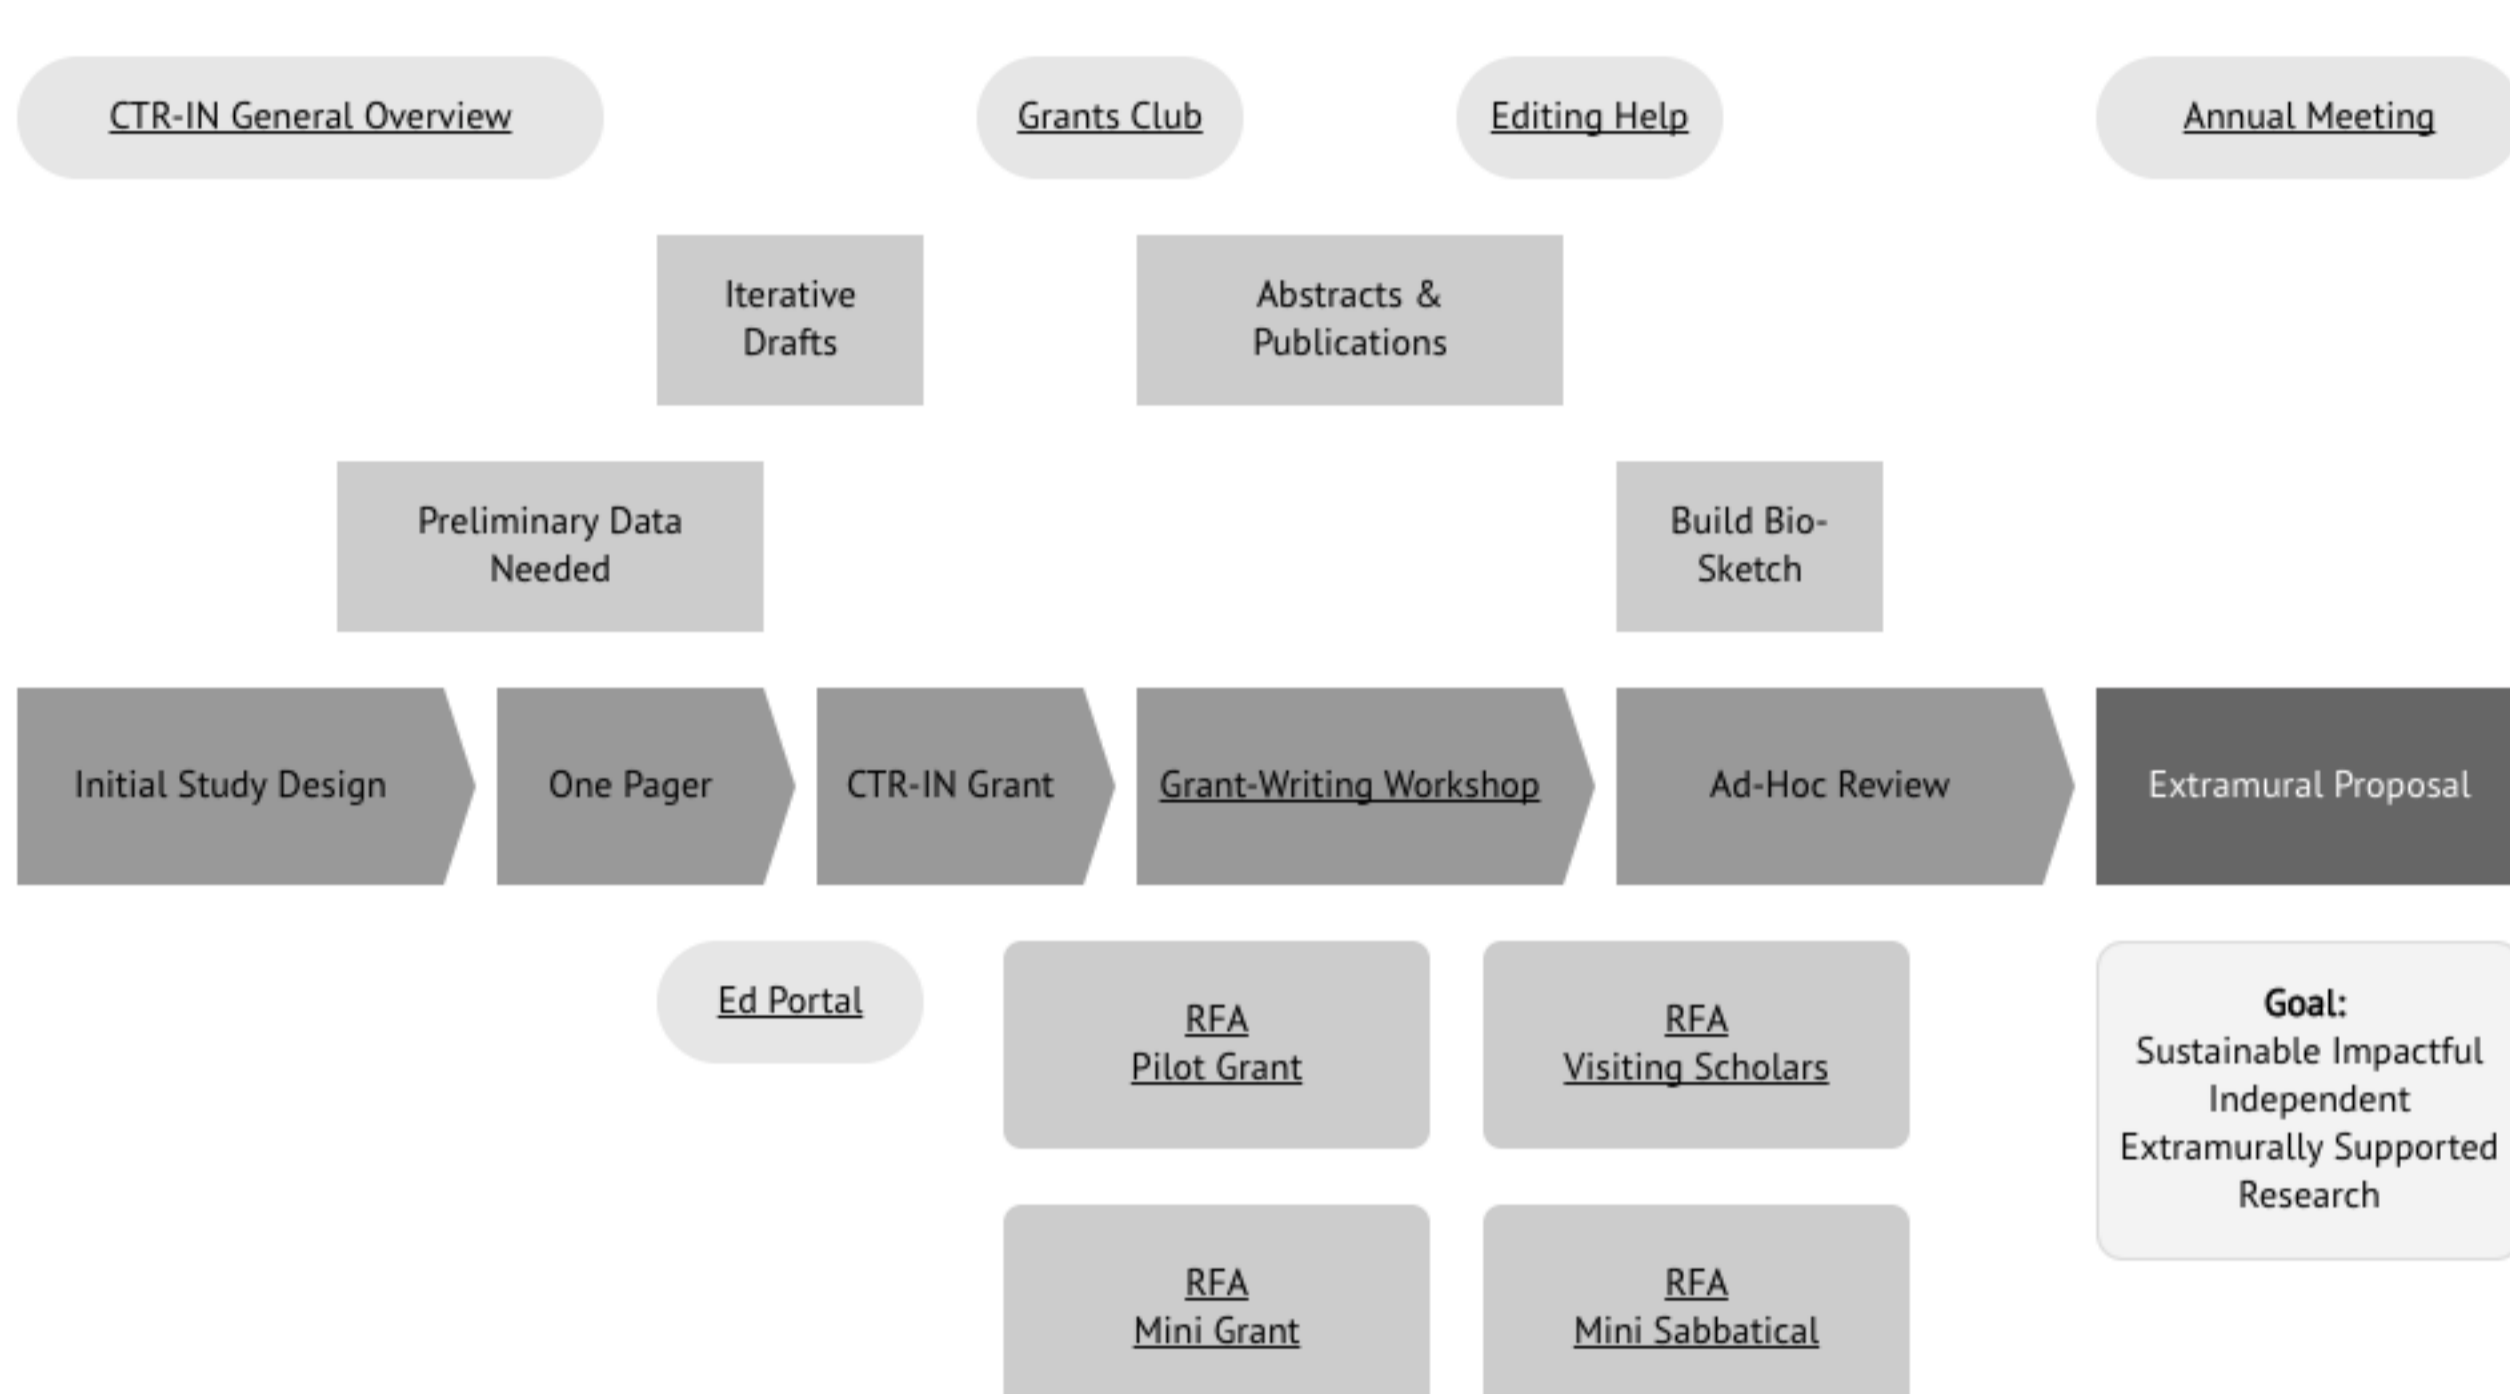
CTR-IN General Overview

Grants Club

Editing Help

Annual Meeting

Iterative Drafts

Abstracts & Publications

Preliminary Data Needed

Build Bio-Sketch

Initial Study Design

One Pager

CTR-IN Grant

Grant-Writing Workshop

Ad-Hoc Review

Extramural Proposal

Ed Portal

RFA
Pilot Grant

RFA
Visiting Scholars

Goal:
Sustainable Impactful Independent Extramurally Supported Research

RFA
Mini Grant

RFA
Mini Sabbatical